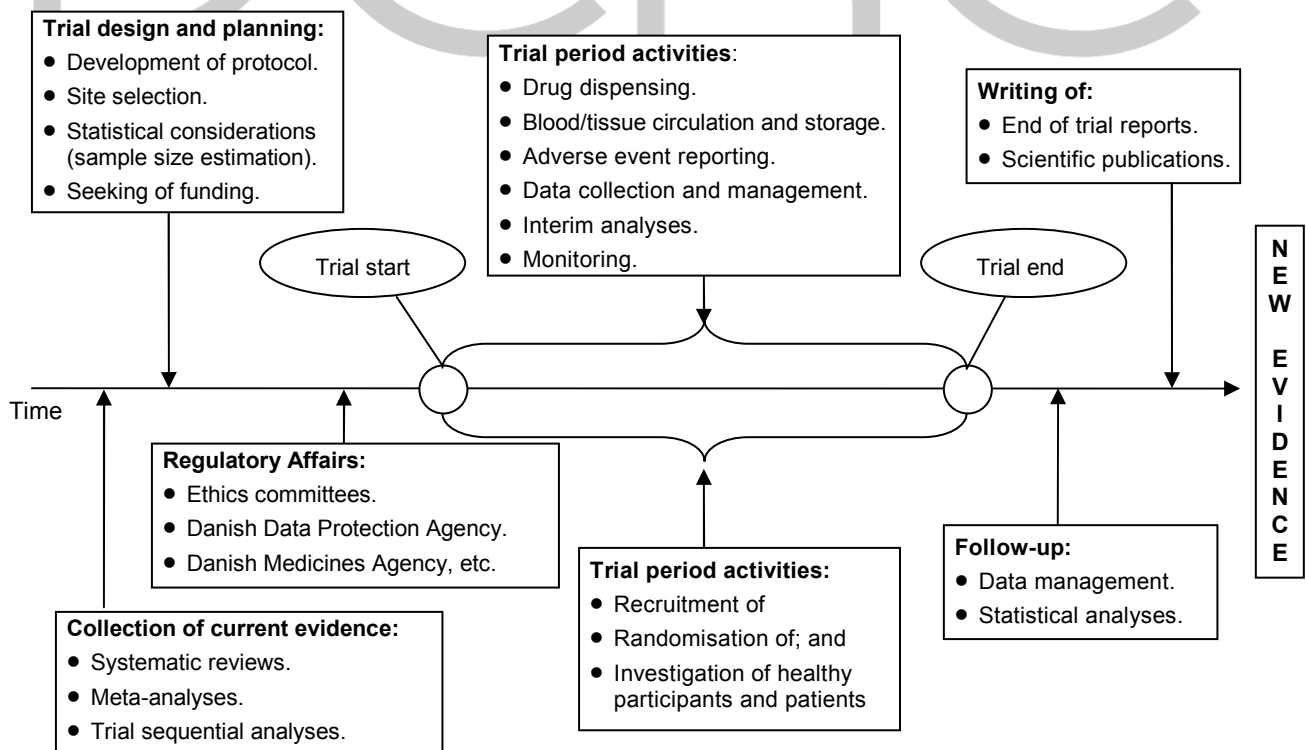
**Trial design and planning:**
- Development of protocol.
- Site selection.
- Statistical considerations (sample size estimation).
- Seeking of funding.

**Trial period activities**:
- Drug dispensing.
- Blood/tissue circulation and storage.
- Adverse event reporting.
- Data collection and management.
- Interim analyses.
- Monitoring.

**Writing of:**
- End of trial reports.
- Scientific publications.

Trial start

Trial end

NEW EVIDENCE

Time

**Regulatory Affairs:**
- Ethics committees.
- Danish Data Protection Agency.
- Danish Medicines Agency, etc.

**Trial period activities:**
- Recruitment of
- Randomisation of; and
- Investigation of healthy participants and patients

**Follow-up:**
- Data management.
- Statistical analyses.

**Collection of current evidence:**
- Systematic reviews.
- Meta-analyses.
- Trial sequential analyses.